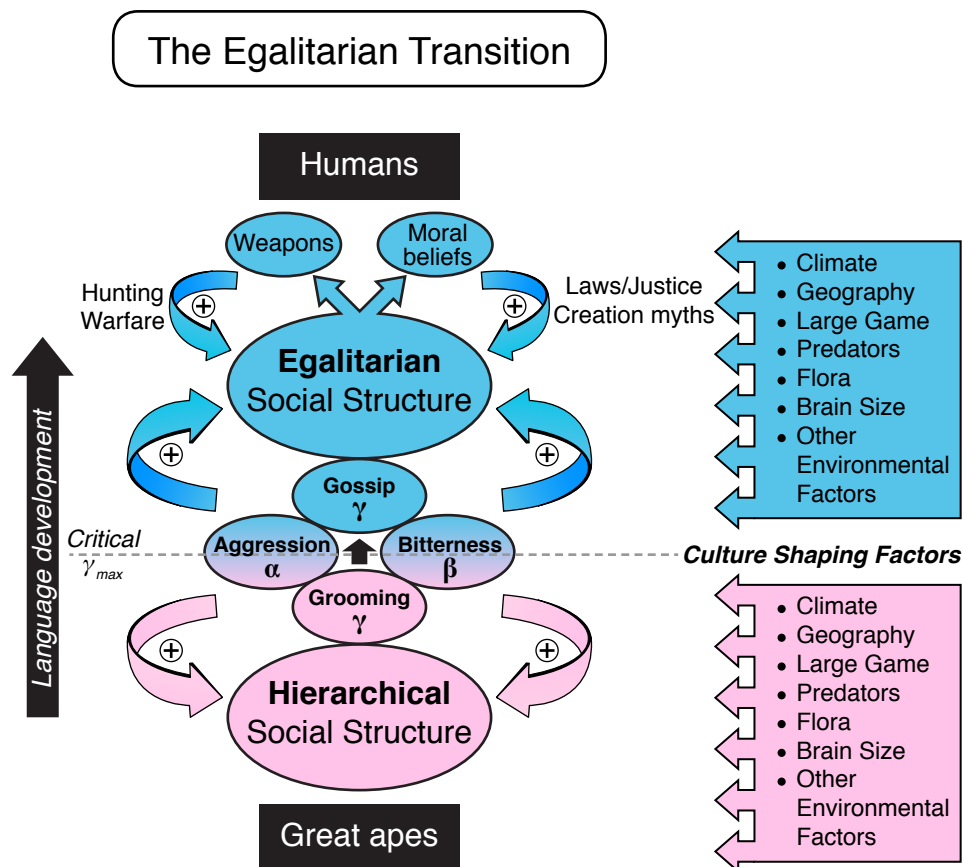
The Egalitarian Transition

Humans

Weapons

Moral beliefs

Hunting Warfare

Laws/Justice Creation myths

⊕

⊕

**Egalitarian** Social Structure

⊕

⊕

Gossip $\gamma$

Language development

Critical $\gamma_{max}$

Aggression $\alpha$

Bitterness $\beta$

Grooming $\gamma$

⊕

⊕

**Hierarchical** Social Structure

Great apes

- Climate
- Geography
- Large Game
- Predators
- Flora
- Brain Size
- Other Environmental Factors

*Culture Shaping Factors*

- Climate
- Geography
- Large Game
- Predators
- Flora
- Brain Size
- Other Environmental Factors